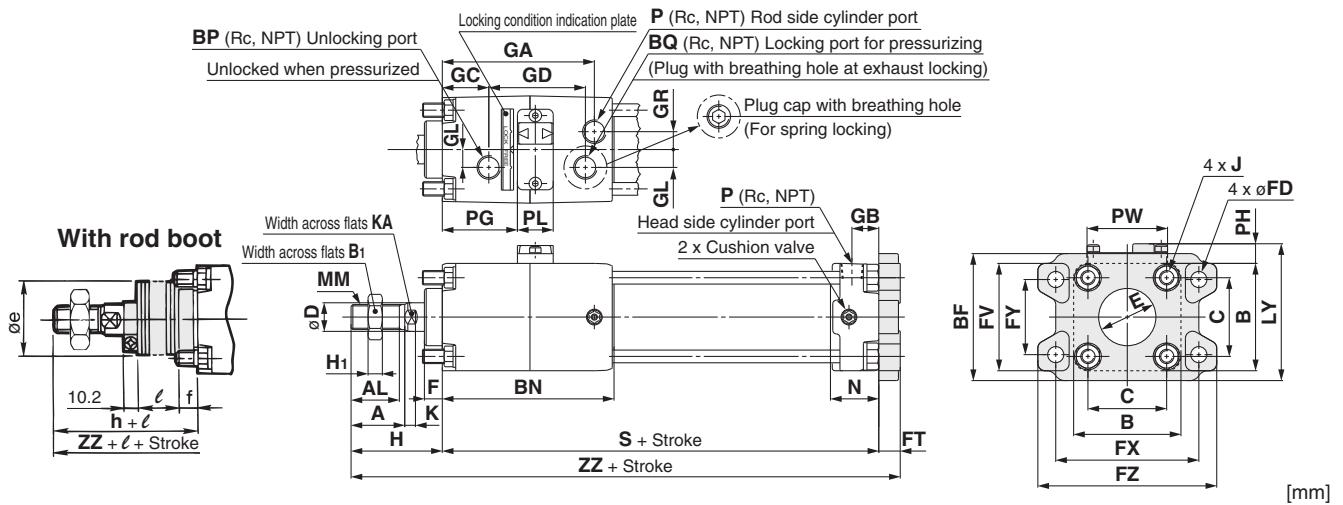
BP (Rc, NPT) Unlocking port
Unlocked when pressurized
Locking condition indication plate
P (Rc, NPT) Rod side cylinder port
BQ (Rc, NPT) Locking port for pressurizing
(Plug with breathing hole at exhaust locking)
GA
GC
GD
GR
Plug cap with breathing hole
(For spring locking)
GL
GL
PG
PL

With rod boot
øe
10.2
$\ell$
f
h + $\ell$
ZZ + $\ell$ + Stroke

Width across flats KA
Width across flats B1
MM
øD
H1
AL
A
H
F
K
BN
P (Rc, NPT)
Head side cylinder port
2 x Cushion valve
GB
N
S + Stroke
FT
ZZ + Stroke

4 x J
4 x øFD
PW
PH
BF
FV
FY
E
C
B
LY
C
B
FX
FZ

[mm]